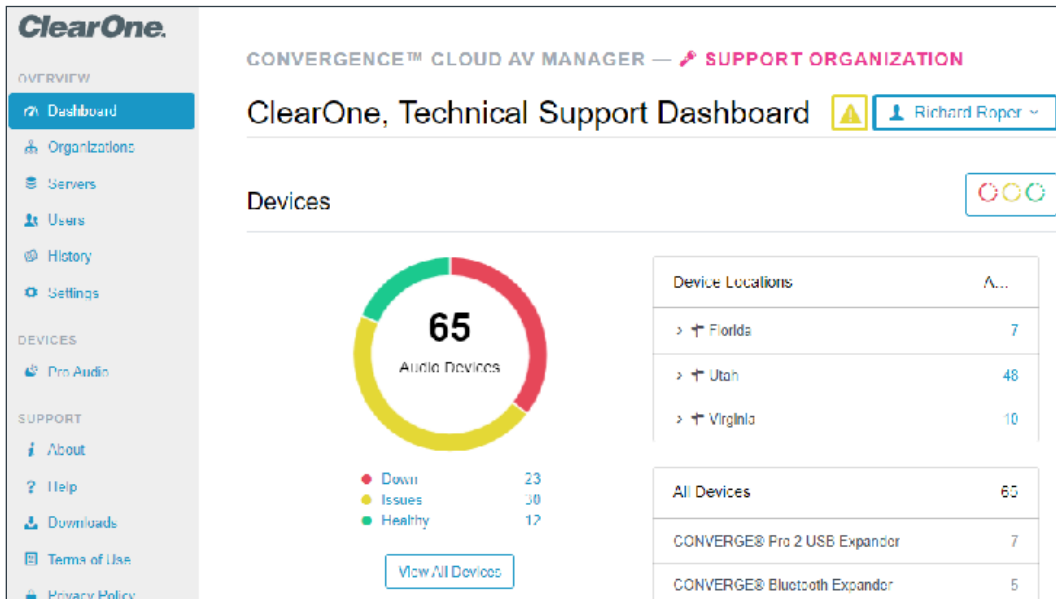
ClearOne.

OVERVIEW

Dashboard

Organizations

Servers

Users

History

Settings

DEVICES

Pro Audio

SUPPORT

About

Help

Downloads

Terms of Use

Privacy Policy

CONVERGENCE™ CLOUD AV MANAGER — SUPPORT ORGANIZATION

ClearOne, Technical Support Dashboard

Richard Roper

Devices

65
Audio Devices

| | |
|---|---|
| Down | 23 |
| Issues | 30 |
| Healthy | 12 |

View All Devices

| Device Locations | A... |
|---|---|
| Florida | 7 |
| Utah | 48 |
| Virginia | 10 |

| All Devices | 65 |
|---|---|
| CONVERGE® Pro 2 USB Expander | 7 |
| CONVERGE® Bluetooth Expander | 5 |